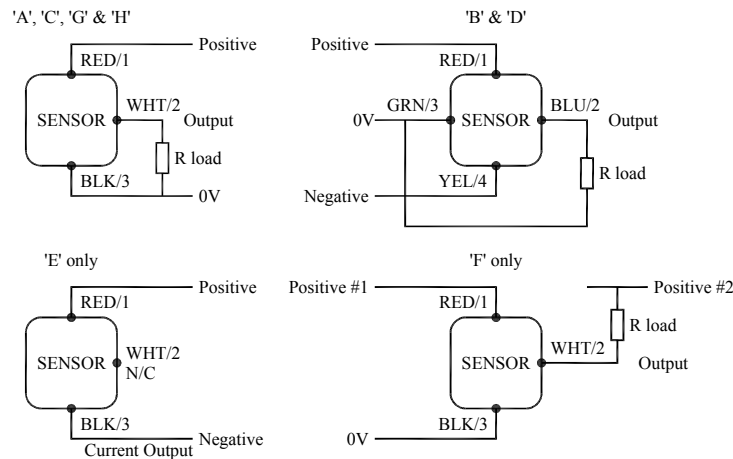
'A', 'C', 'G' & 'H'

RED/1
Positive
SENSOR
WHT/2
Output
R load
BLK/3
0V

'B' & 'D'

Positive
RED/1
0V
GRN/3
SENSOR
BLU/2
Output
R load
Negative
YEL/4

'E' only

RED/1
Positive
SENSOR
WHT/2
N/C
BLK/3
Current Output
Negative

'F' only

Positive #1
RED/1
Positive #2
R load
SENSOR
WHT/2
Output
0V
BLK/3